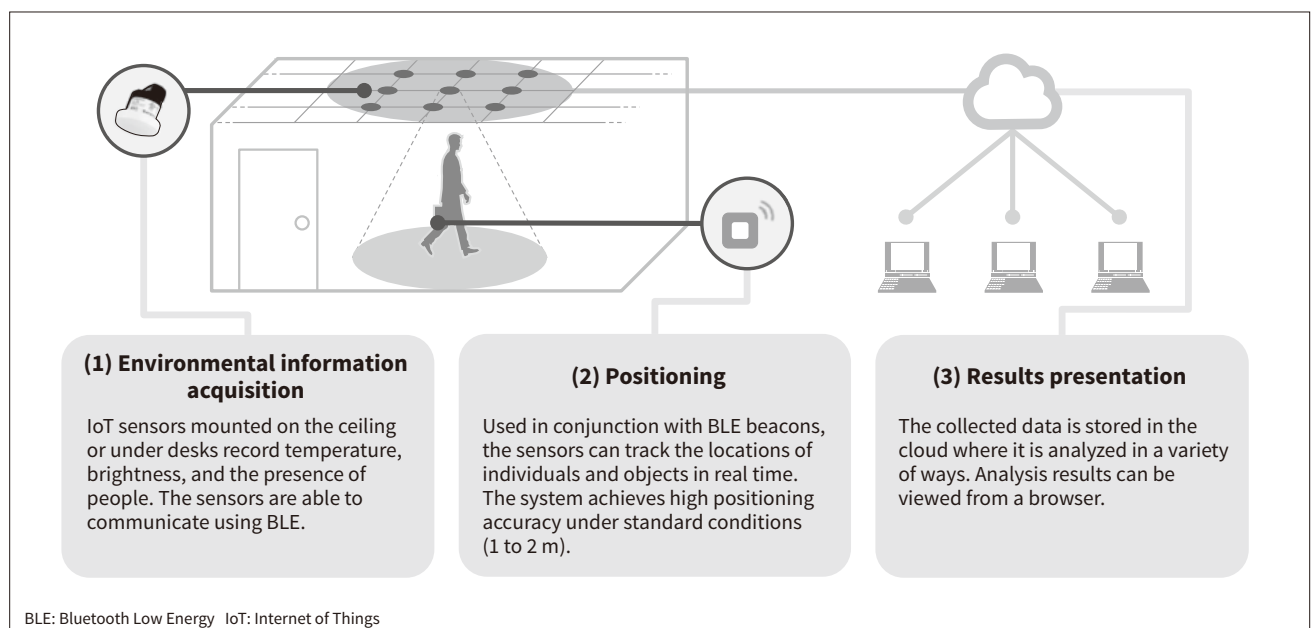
(1) Environmental information acquisition

IoT sensors mounted on the ceiling or under desks record temperature, brightness, and the presence of people. The sensors are able to communicate using BLE.

(2) Positioning

Used in conjunction with BLE beacons, the sensors can track the locations of individuals and objects in real time. The system achieves high positioning accuracy under standard conditions (1 to 2 m).

(3) Results presentation

The collected data is stored in the cloud where it is analyzed in a variety of ways. Analysis results can be viewed from a browser.

BLE: Bluetooth Low Energy IoT: Internet of Things